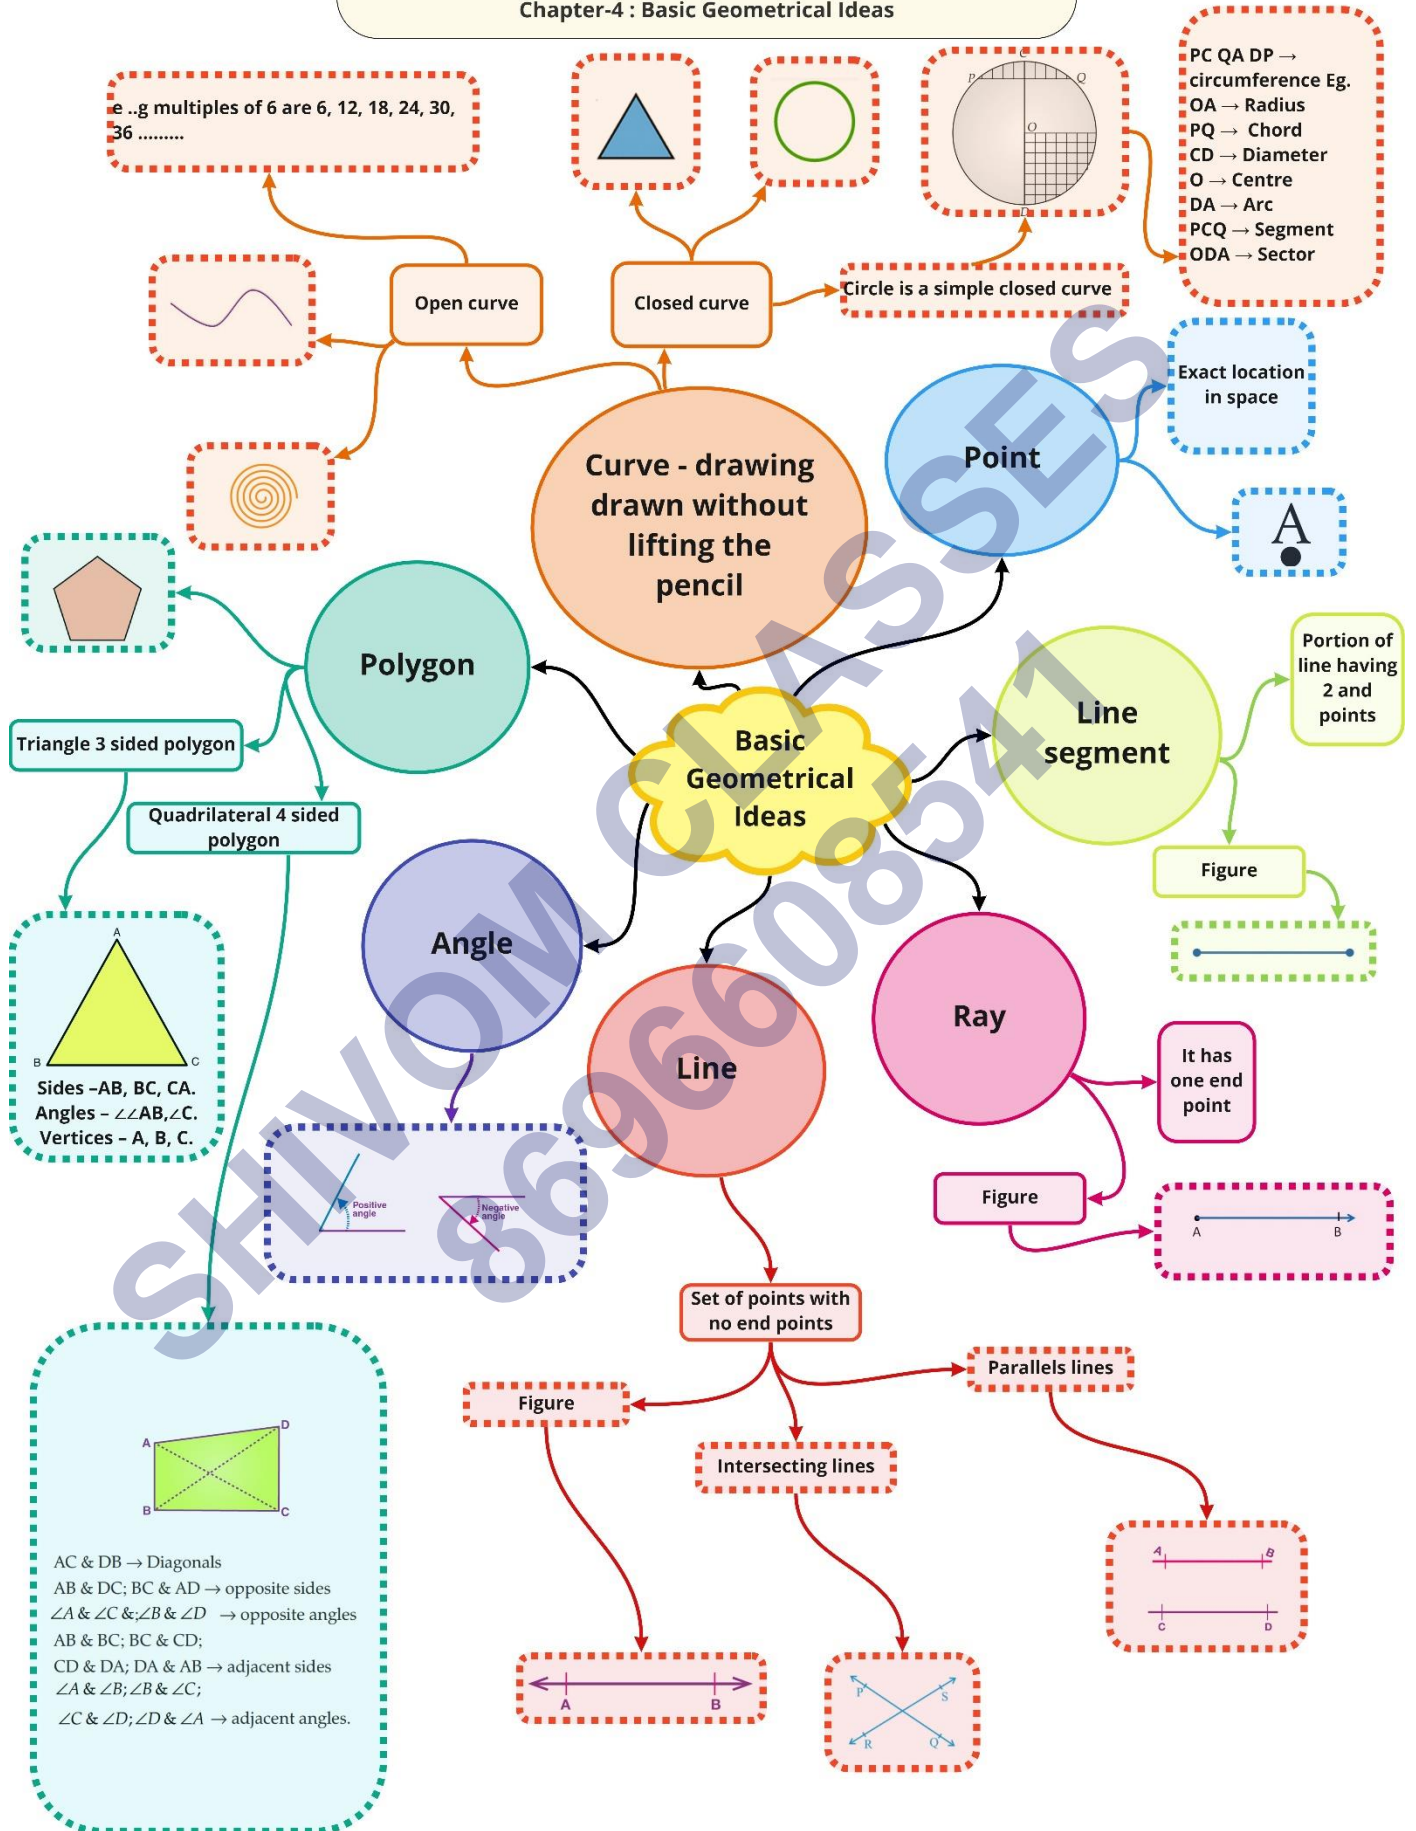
Chapter-4 : Basic Geometrical Ideas

e ..g multiples of 6 are 6, 12, 18, 24, 30, 36 .........

P Q O D

PC QA DP → circumference Eg.
OA → Radius
PQ → Chord
CD → Diameter
O → Centre
DA → Arc
PCQ → Segment
ODA → Sector

Open curve

Closed curve

Circle is a simple closed curve

Exact location in space

Curve - drawing drawn without lifting the pencil

Point

A

Polygon

Basic Geometrical Ideas

Line segment

Portion of line having 2 and points

Triangle 3 sided polygon

Quadrilateral 4 sided polygon

Figure

Angle

A
B C
Sides –AB, BC, CA.
Angles – ∠∠AB,∠C.
Vertices – A, B, C.

Line

Ray

It has one end point

Figure

Positive angle

Negative angle

A B

Set of points with no end points

Parallels lines

Figure

Intersecting lines

A D
B C

AC & DB → Diagonals
AB & DC; BC & AD → opposite sides
$\angle A$ & $\angle C$ &;$\angle B$ & $\angle D$ → opposite angles
AB & BC; BC & CD;
CD & DA; DA & AB → adjacent sides
$\angle A$ & $\angle B$; $\angle B$ & $\angle C$;
$\angle C$ & $\angle D$; $\angle D$ & $\angle A$ → adjacent angles.

A B
C D

A B

P S
R Q

SHIVOM CLASSES 8696608541